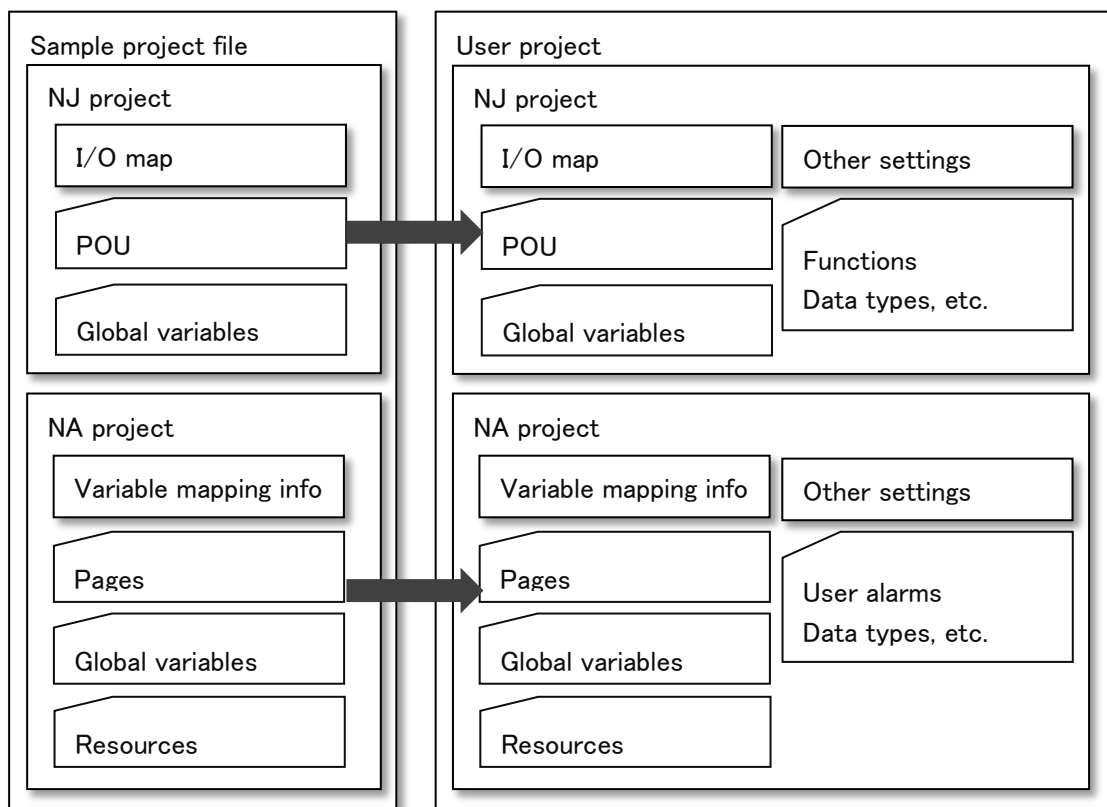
Sample project file

NJ project

I/O map

POU

Global variables

NA project

Variable mapping info

Pages

Global variables

Resources

User project

NJ project

I/O map

Other settings

POU

Functions
Data types, etc.

Global variables

NA project

Variable mapping info

Other settings

Pages

User alarms
Data types, etc.

Global variables

Resources